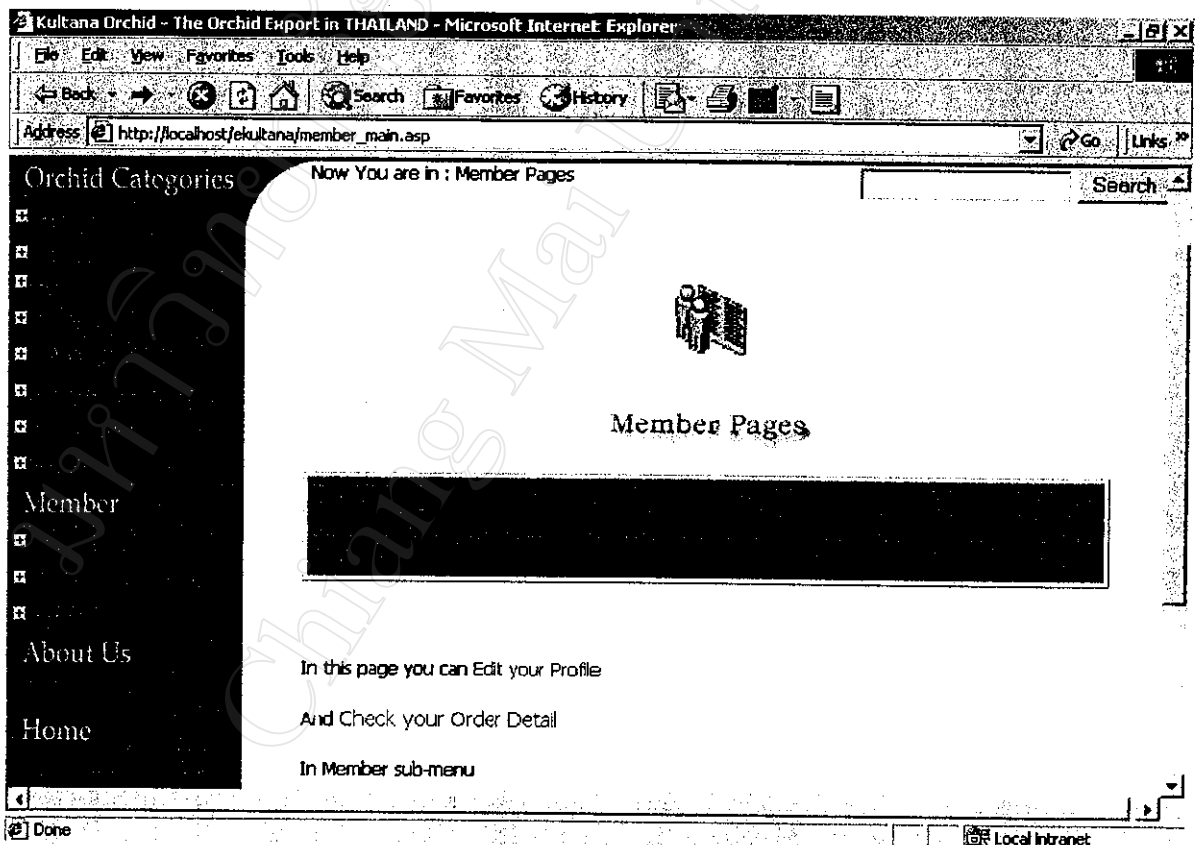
Kultana Orchid - The Orchid Export in THAILAND - Microsoft Internet Explorer

File Edit View Favorites Tools Help

Back Search Favorites History

Address http://localhost/ekultana/member_main.asp Go Links

Orchid Categories

Now You are in : Member Pages

Search

Member Pages

Member

About Us

Home

In this page you can Edit your Profile

And Check your Order Detail

In Member sub-menu

Done

Local intranet